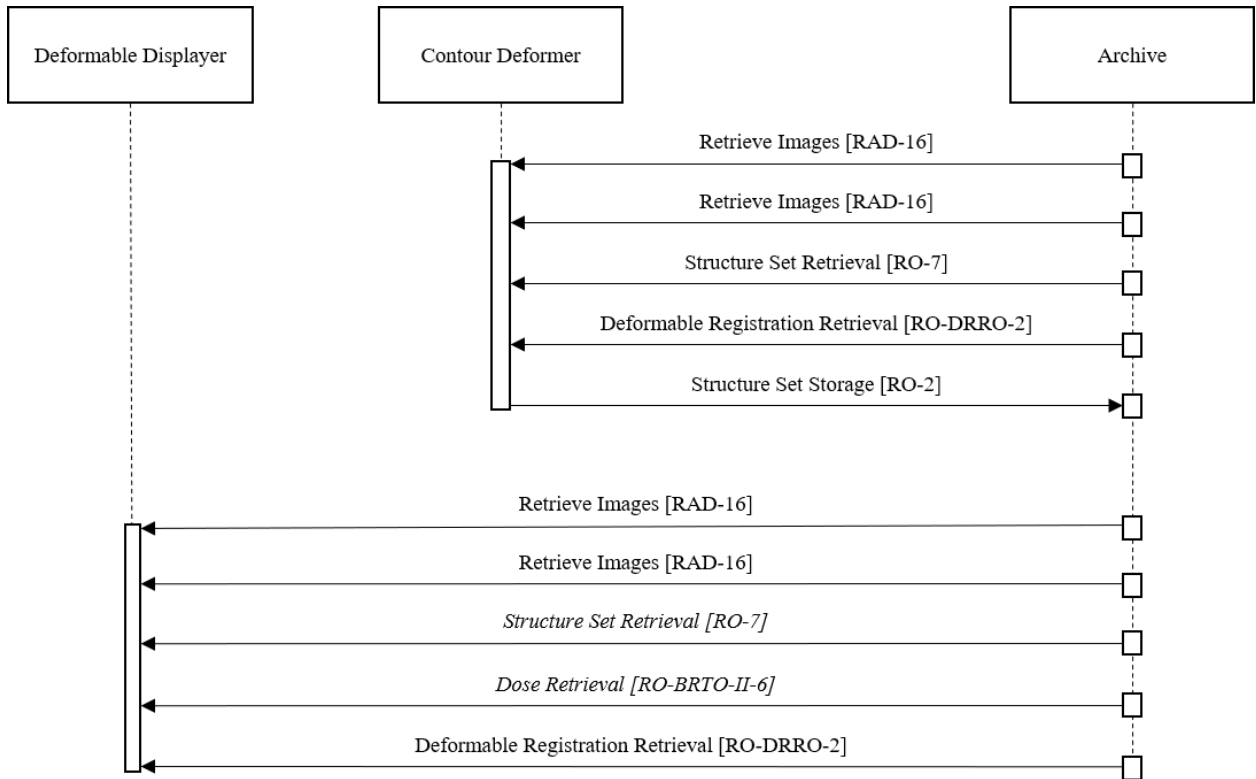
Deformable Displayer

Contour Deformer

Archive

Retrieve Images [RAD-16]

Retrieve Images [RAD-16]

Structure Set Retrieval [RO-7]

Deformable Registration Retrieval [RO-DRRO-2]

Structure Set Storage [RO-2]

Retrieve Images [RAD-16]

Retrieve Images [RAD-16]

*Structure Set Retrieval [RO-7]*

*Dose Retrieval [RO-BRTO-II-6]*

Deformable Registration Retrieval [RO-DRRO-2]